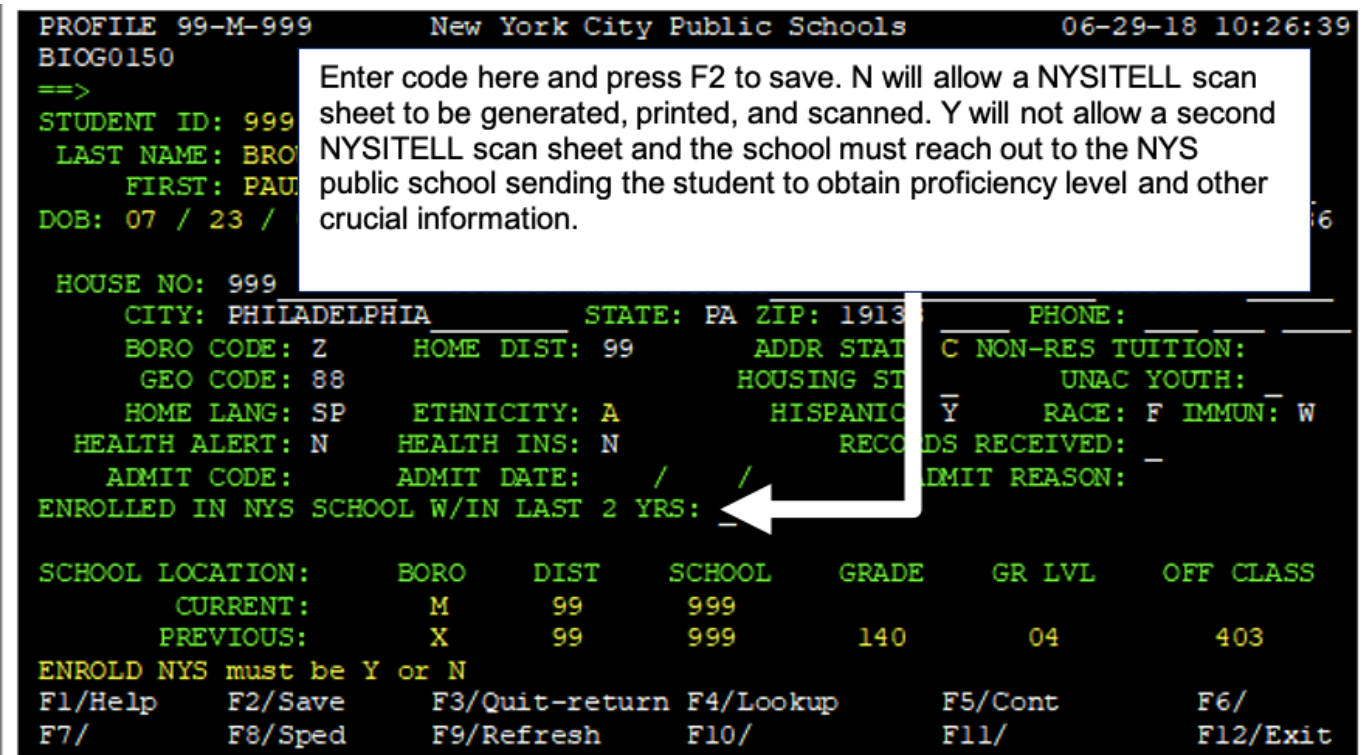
PROFILE 99-M-999 New York City Public Schools 06-29-18 10:26:39
BIOG0150
==>
STUDENT ID: 999
LAST NAME: BRO
FIRST: PAU
DOB: 07 / 23 /

Enter code here and press F2 to save. N will allow a NYSITELL scan sheet to be generated, printed, and scanned. Y will not allow a second NYSITELL scan sheet and the school must reach out to the NYS public school sending the student to obtain proficiency level and other crucial information.

6

HOUSE NO: 999
CITY: PHILADELPHIA STATE: PA ZIP: 1913 PHONE:
BORO CODE: Z HOME DIST: 99 ADDR STAT C NON-RES TUITION:
GEO CODE: 88 HOUSING ST UNAC YOUTH:
HOME LANG: SP ETHNICITY: A HISPANIC Y RACE: F IMMUN: W
HEALTH ALERT: N HEALTH INS: N RECO DS RECEIVED:
ADMIT CODE: ADMIT DATE: / / DMIT REASON:
ENROLLED IN NYS SCHOOL W/IN LAST 2 YRS:

| SCHOOL LOCATION: | BORO | DIST | SCHOOL | GRADE | GR LVL | OFF CLASS |
|---|---|---|---|---|---|---|
| CURRENT: | M | 99 | 999 | | | |
| PREVIOUS: | X | 99 | 999 | 140 | 04 | 403 |

ENROLD NYS must be Y or N
F1/Help F2/Save F3/Quit-return F4/Lookup F5/Cont F6/
F7/ F8/Sped F9/Refresh F10/ F11/ F12/Exit